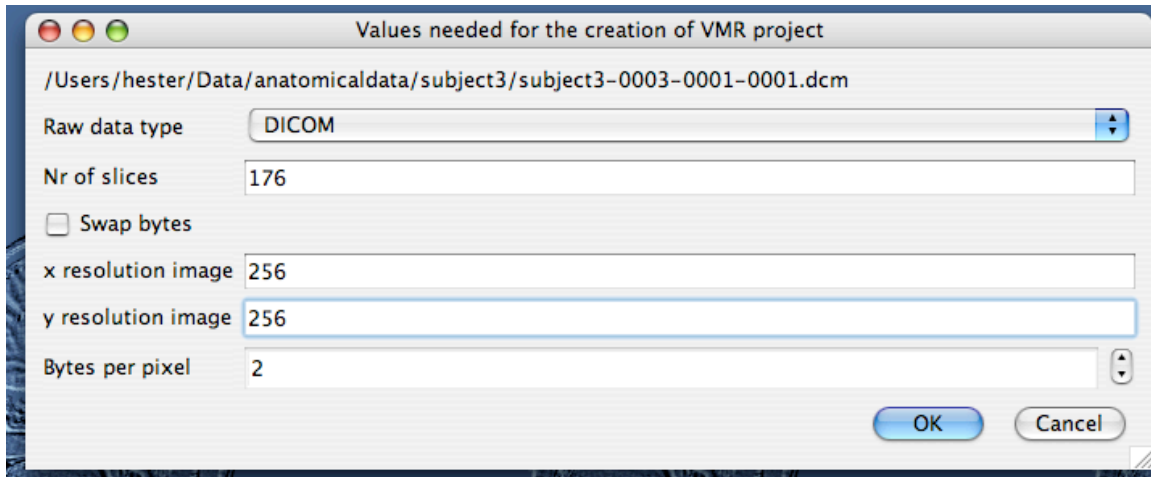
Values needed for the creation of VMR project

/Users/hester/Data/anatomicaldata/subject3/subject3-0003-0001-0001.dcm

Raw data type DICOM

Nr of slices 176

Swap bytes

x resolution image 256

y resolution image 256

Bytes per pixel 2

OK Cancel